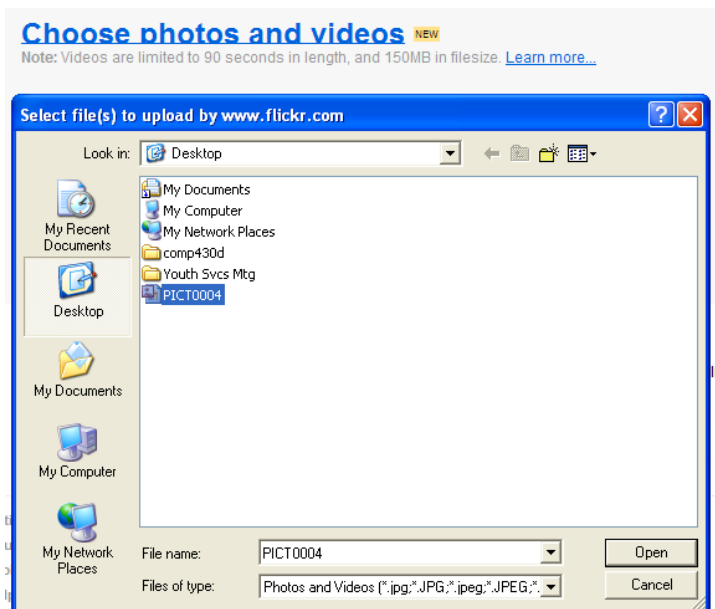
Choose photos and videos NEW

Note: Videos are limited to 90 seconds in length, and 150MB in filesize. Learn more...

Select file(s) to upload by www.flickr.com

Look in: Desktop

My Recent Documents

Desktop

My Documents

My Computer

My Network Places

My Documents
My Computer
My Network Places
comp430d
Youth Svcs Mtg
PICT0004

File name: PICT0004

Files of type: Photos and Videos (*.jpg;*.JPG;*.jpeg;*.JPEG;*.

Open

Cancel